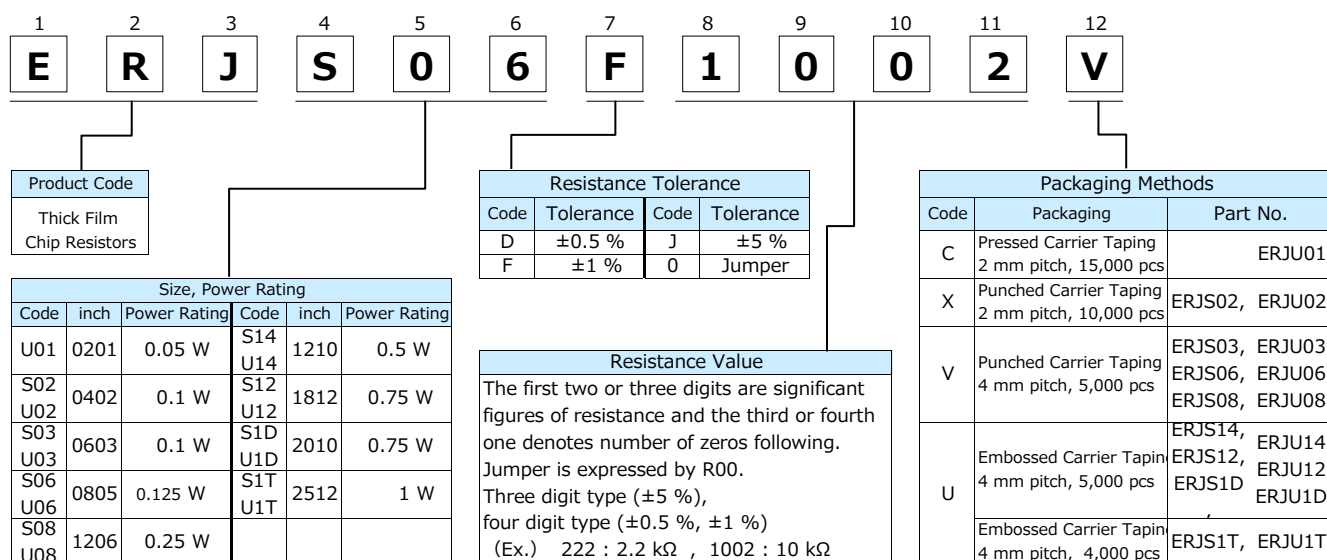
| 1 | 2 | 3 | 4 | 5 | 6 | 7 | 8 | 9 | 10 | 11 | 12 |
|---|---|---|---|---|---|---|---|---|---|---|---|
| E | R | J | S | 0 | 6 | F | 1 | 0 | 0 | 2 | V |

| Product Code |
|---|
| Thick Film Chip Resistors |

| Size, Power Rating | | | | | |
|---|---|---|---|---|---|
| Code | inch | Power Rating | Code | inch | Power Rating |
| U01 | 0201 | 0.05 W | S14 U14 | 1210 | 0.5 W |
| S02 U02 | 0402 | 0.1 W | S12 U12 | 1812 | 0.75 W |
| S03 U03 | 0603 | 0.1 W | S1D U1D | 2010 | 0.75 W |
| S06 U06 | 0805 | 0.125 W | S1T U1T | 2512 | 1 W |
| S08 U08 | 1206 | 0.25 W | | | |

| Resistance Tolerance | | | |
|---|---|---|---|
| Code | Tolerance | Code | Tolerance |
| D | ±0.5 % | J | ±5 % |
| F | ±1 % | 0 | Jumper |

Resistance Value
The first two or three digits are significant figures of resistance and the third or fourth one denotes number of zeros following.
Jumper is expressed by R00.
Three digit type (±5 %),
four digit type (±0.5 %, ±1 %)
(Ex.) 222 : 2.2 kΩ , 1002 : 10 kΩ

| Packaging Methods | | |
|---|---|---|
| Code | Packaging | Part No. |
| C | Pressed Carrier Taping 2 mm pitch, 15,000 pcs | ERJU01 |
| X | Punched Carrier Taping 2 mm pitch, 10,000 pcs | ERJS02, ERJU02 |
| V | Punched Carrier Taping 4 mm pitch, 5,000 pcs | ERJS03, ERJU03 ERJS06, ERJU06 ERJS08, ERJU08 |
| U | Embossed Carrier Taping 4 mm pitch, 5,000 pcs | ERJS14, ERJU14 ERJS12, ERJU12 ERJS1D ERJU1D |
| | Embossed Carrier Taping 4 mm pitch, 4,000 pcs | ERJS1T, ERJU1T |